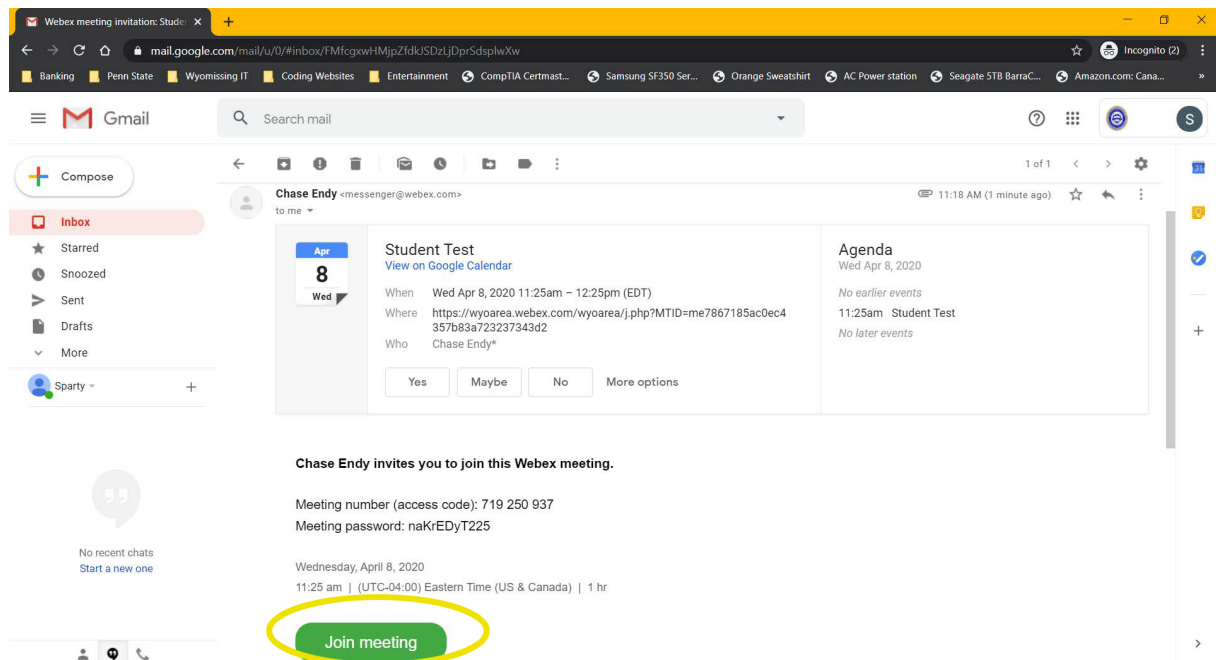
Webex meeting invitation: Studer ×
+

mail.google.com/mail/u/0/#inbox/FMfcgxwHMjpZfdkJSDzLjDprSdsplwXw
Incognito (2)

Banking | Penn State | Wyomissing IT | Coding Websites | Entertainment | CompTIA Certmast... | Samsung SF350 Ser... | Orange Sweatshirt | AC Power station | Seagate 5TB BarraC... | Amazon.com: Cana... | »

Gmail
Search mail
S

Compose
Inbox
Starred
Snoozed
Sent
Drafts
More

Sparty +

No recent chats
Start a new one

1 of 1

Chase Endy <messenger@webex.com>
to me
11:18 AM (1 minute ago)

Apr
8
Wed

Student Test
View on Google Calendar
When Wed Apr 8, 2020 11:25am – 12:25pm (EDT)
Where https://wyoarea.webex.com/wyoarea/j.php?MTID=me7867185ac0ec4357b83a723237343d2
Who Chase Endy*

Yes | Maybe | No | More options

Agenda
Wed Apr 8, 2020
No earlier events
11:25am Student Test
No later events

Chase Endy invites you to join this Webex meeting.

Meeting number (access code): 719 250 937
Meeting password: naKrEDyT225

Wednesday, April 8, 2020
11:25 am | (UTC-04:00) Eastern Time (US & Canada) | 1 hr

Join meeting